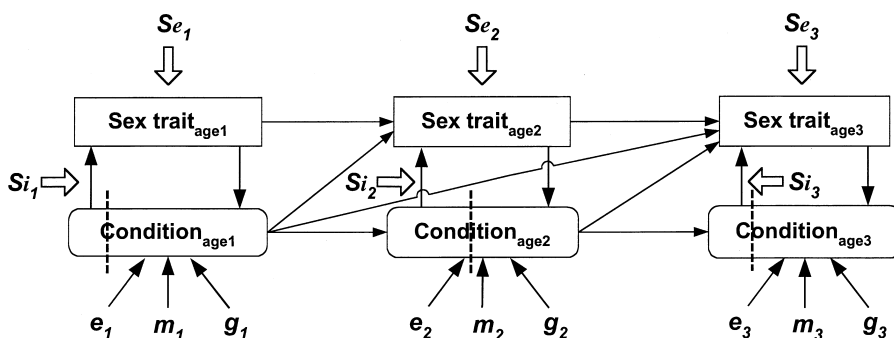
$Se_1$ $Se_2$ $Se_3$

Sex trait$_{age1}$ Sex trait$_{age2}$ Sex trait$_{age3}$

$Si_1$ $Si_2$ $Si_3$

Condition$_{age1}$ Condition$_{age2}$ Condition$_{age3}$

$e_1$ $m_1$ $g_1$ $e_2$ $m_2$ $g_2$ $e_3$ $m_3$ $g_3$